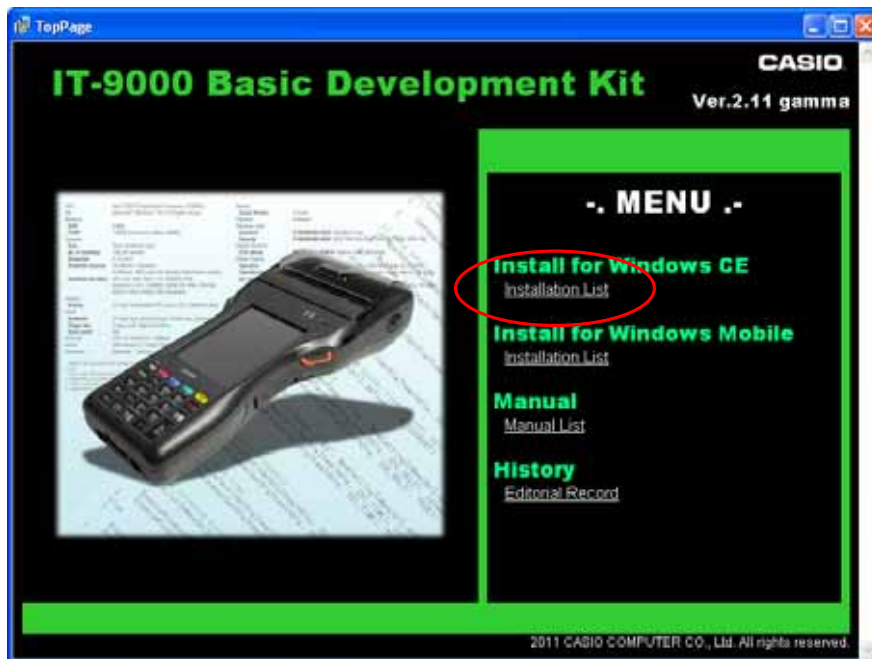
TopPage

IT-9000 Basic Development Kit

CASIO

Ver.2.11 gamma

-. MENU .-

Install for Windows CE
Installation List

Install for Windows Mobile
Installation List

Manual
Manual List

History
Editorial Record

2011 CASIO COMPUTER CO., Ltd. All rights reserved.